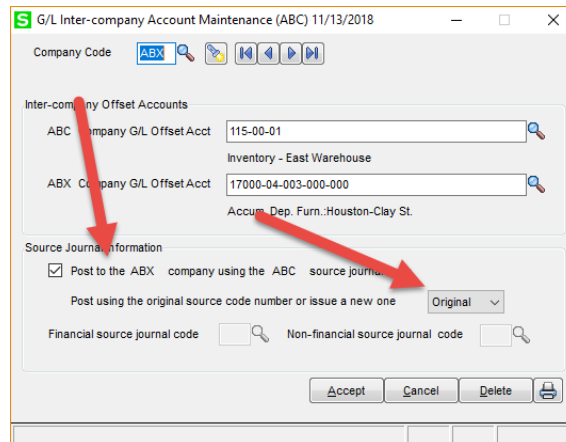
S G/L Inter-company Account Maintenance (ABC) 11/13/2018

Company Code ABX

Inter-company Offset Accounts

ABC Company G/L Offset Acct 115-00-01

Inventory - East Warehouse

ABX Company G/L Offset Acct 17000-04-003-000-000

Accum. Dep. Furn.:Houston-Clay St.

Source Journal Information

Post to the ABX company using the ABC source journal

Post using the original source code number or issue a new one Original

Financial source journal code

Non-financial source journal code

Accept Cancel Delete